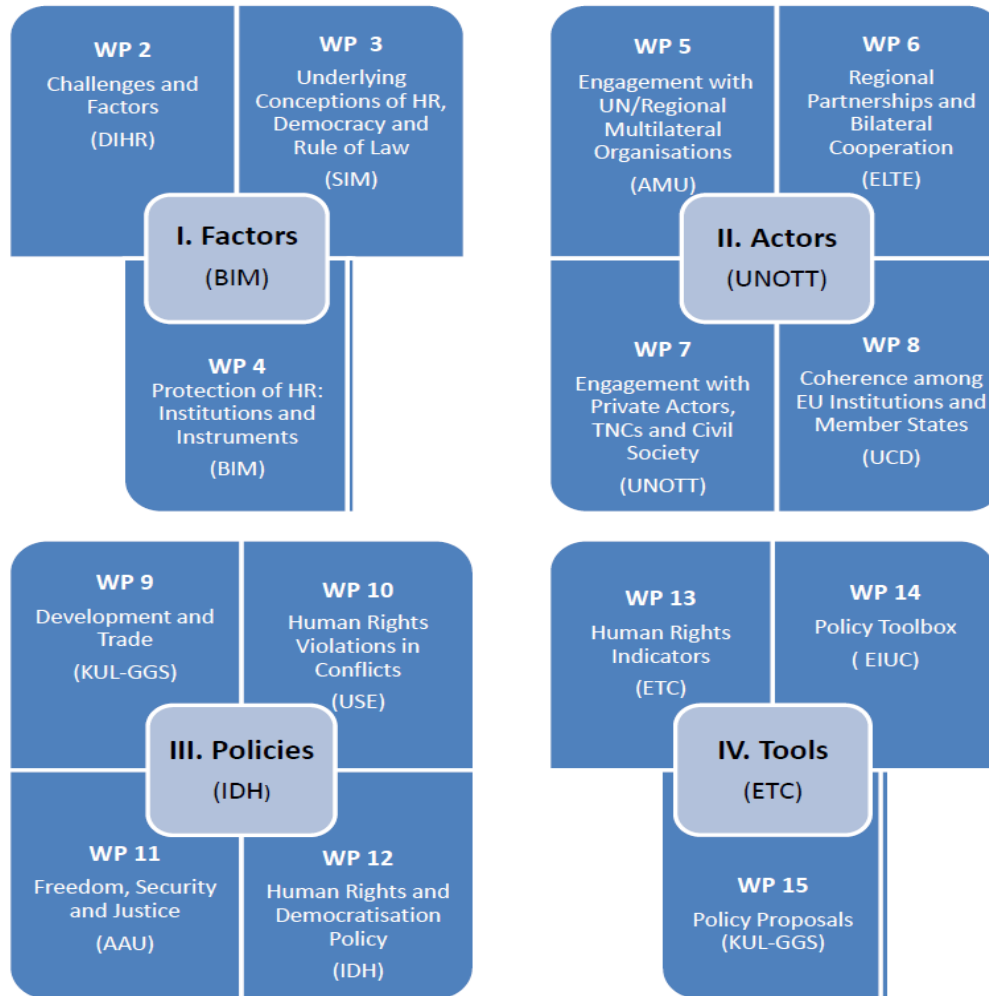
WP 2
Challenges and Factors
(DIHR)

WP 3
Underlying Conceptions of HR, Democracy and Rule of Law
(SIM)

I. Factors
(BIM)

WP 4
Protection of HR: Institutions and Instruments
(BIM)

WP 5
Engagement with UN/Regional Multilateral Organisations
(AMU)

WP 6
Regional Partnerships and Bilateral Cooperation
(ELTE)

II. Actors
(UNOTT)

WP 7
Engagement with Private Actors, TNCs and Civil Society
(UNOTT)

WP 8
Coherence among EU Institutions and Member States
(UCD)

WP 9
Development and Trade
(KUL-GGS)

WP 10
Human Rights Violations in Conflicts
(USE)

III. Policies
(IDH)

WP 11
Freedom, Security and Justice
(AAU)

WP 12
Human Rights and Democratisation Policy
(IDH)

WP 13
Human Rights Indicators
(ETC)

WP 14
Policy Toolbox
( EIUC)

IV. Tools
(ETC)

WP 15
Policy Proposals
(KUL-GGS)